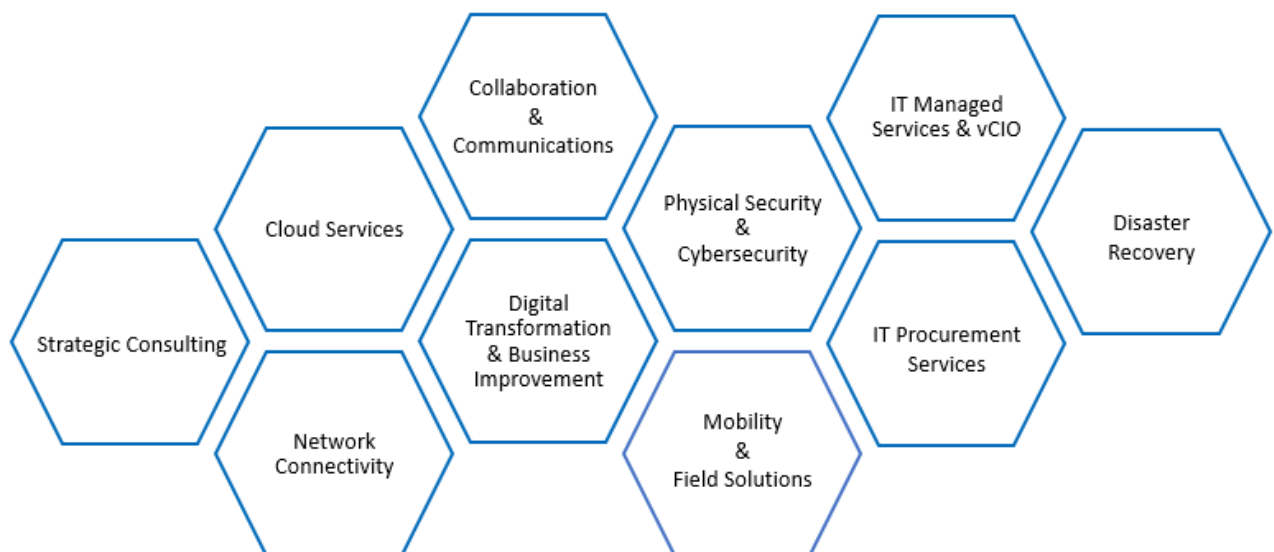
Strategic Consulting

Cloud Services

Network Connectivity

Collaboration & Communications

Digital Transformation & Business Improvement

Physical Security & Cybersecurity

Mobility & Field Solutions

IT Managed Services & vCIO

IT Procurement Services

Disaster Recovery